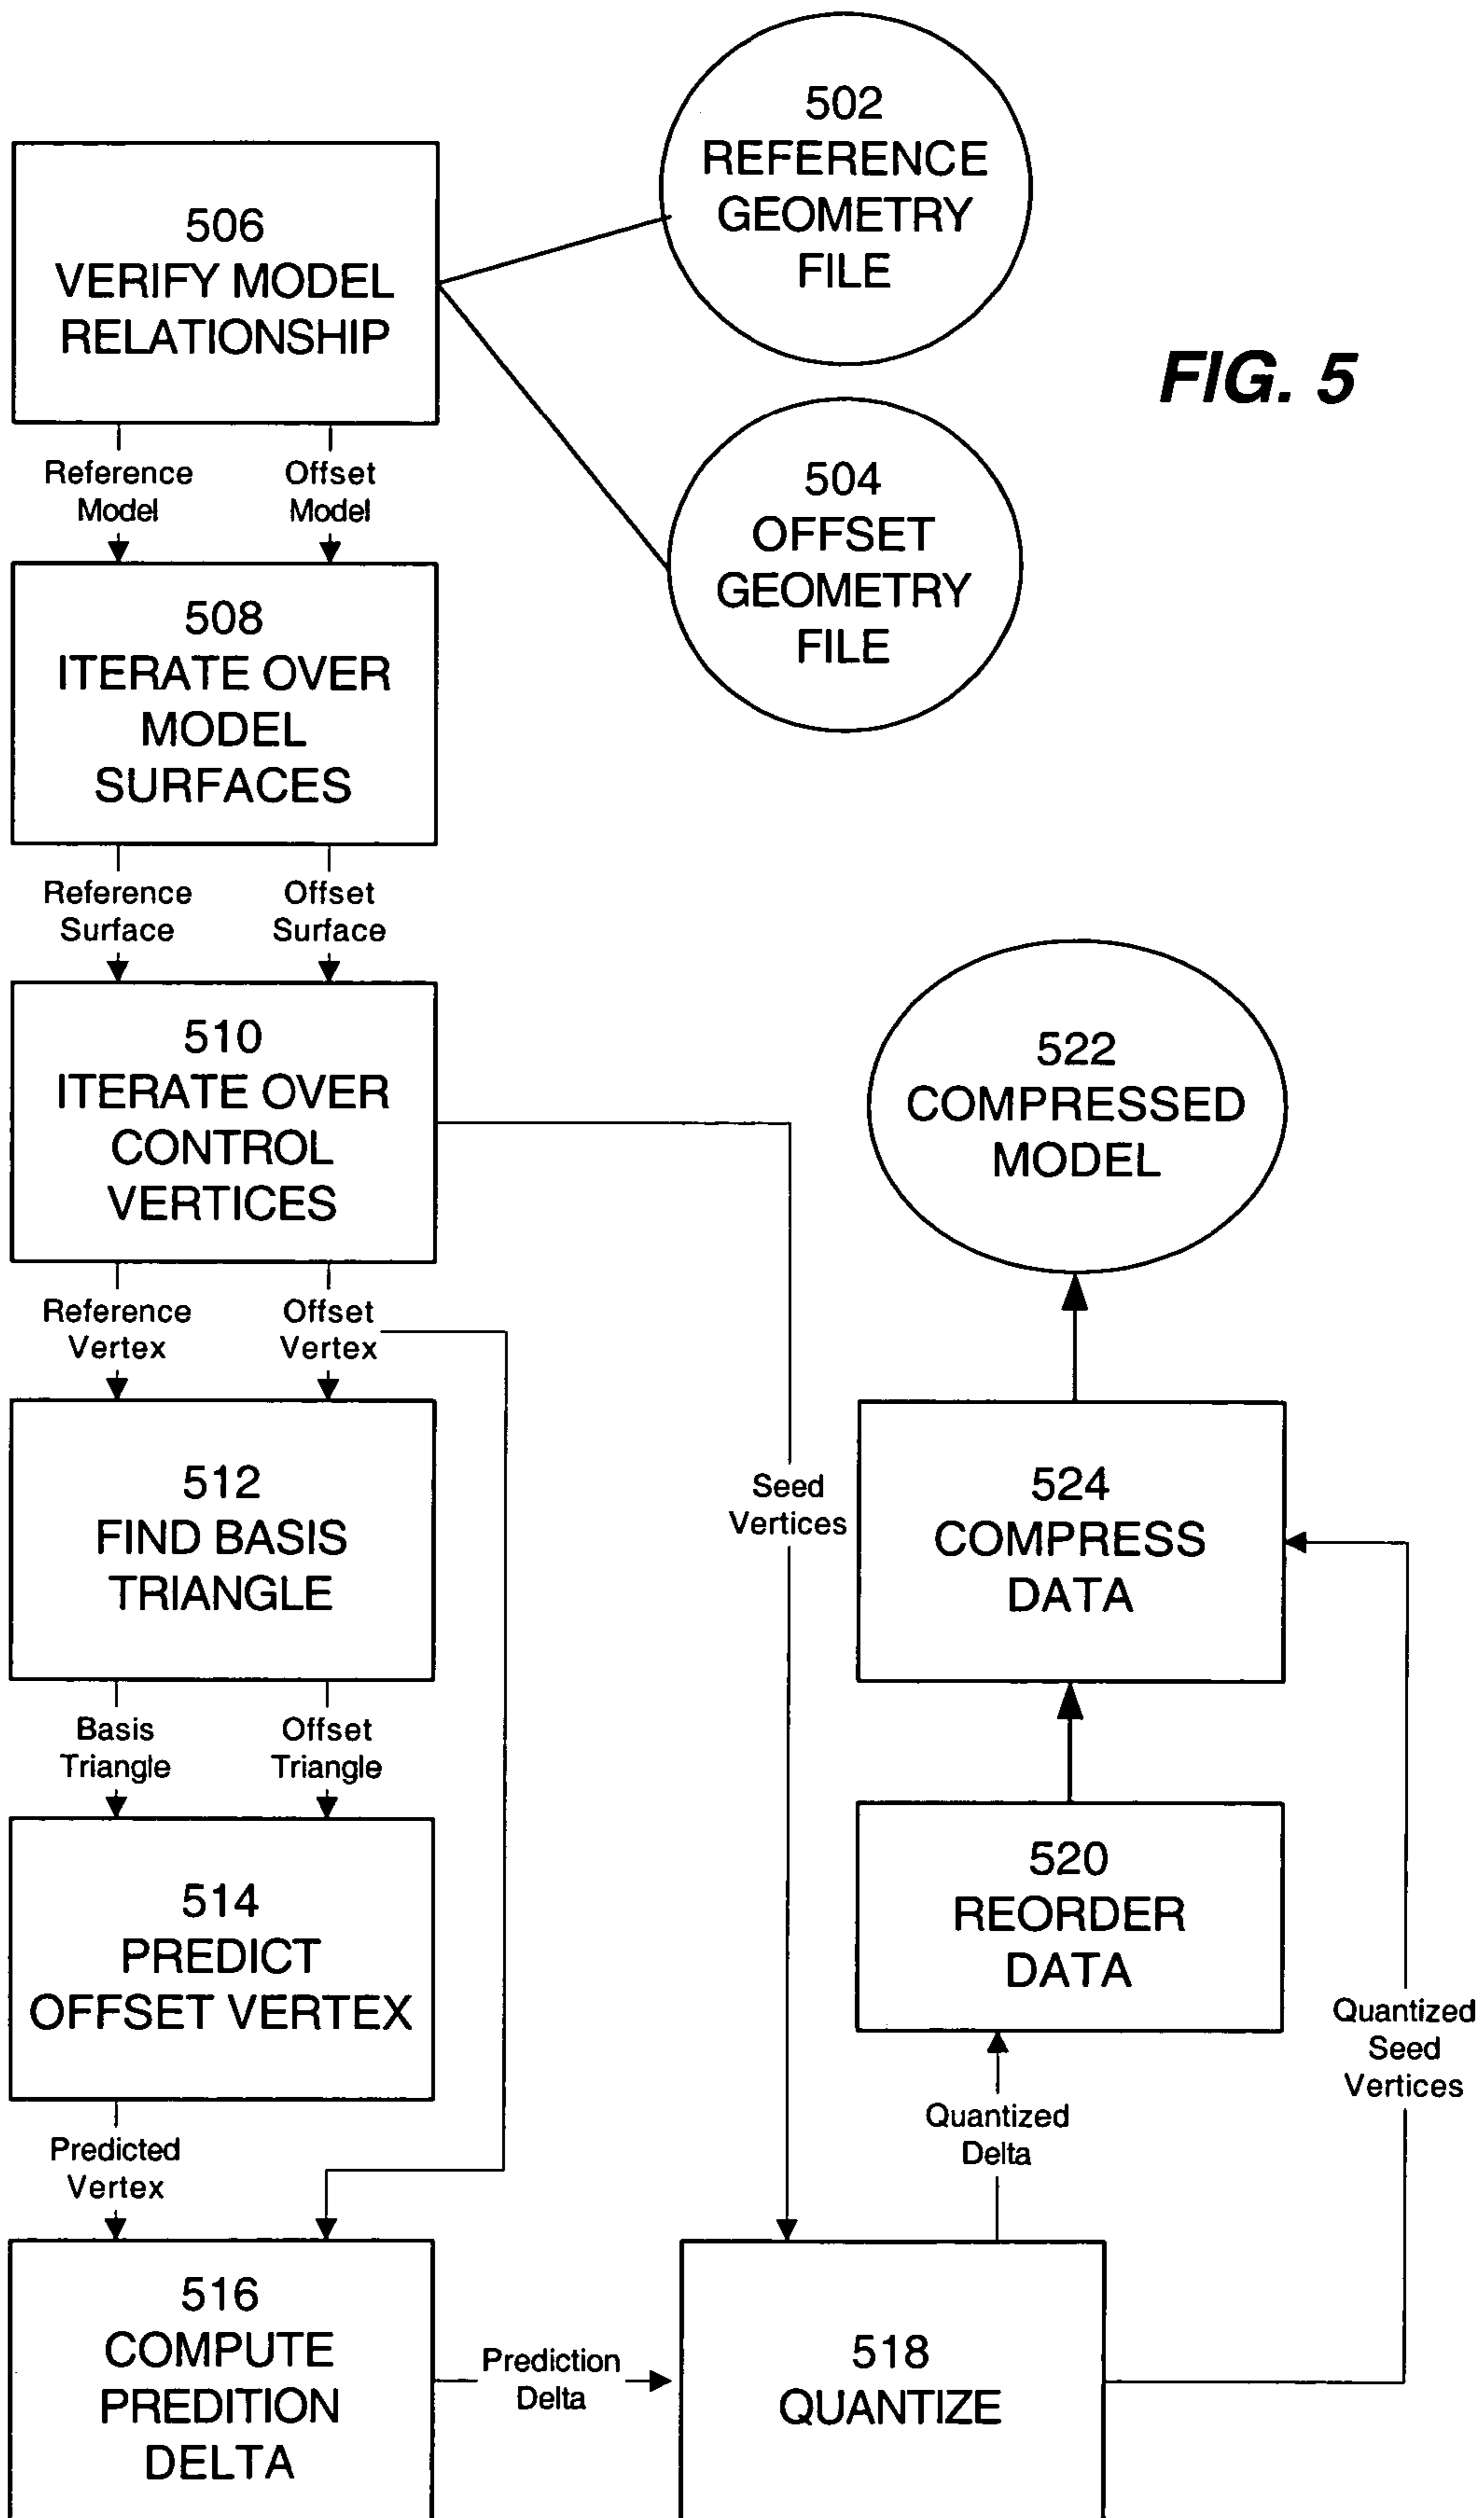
502
REFERENCE
GEOMETRY
FILE

506
VERIFY MODEL
RELATIONSHIP

FIG. 5

Reference Model

Offset Model

504
OFFSET
GEOMETRY
FILE

508
ITERATE OVER
MODEL
SURFACES

Reference Surface

Offset Surface

510
ITERATE OVER
CONTROL
VERTICES

522
COMPRESSED
MODEL

Reference Vertex

Offset Vertex

512
FIND BASIS
TRIANGLE

Seed Vertices

524
COMPRESS
DATA

Basis Triangle

Offset Triangle

514
PREDICT
OFFSET VERTEX

520
REORDER
DATA

Quantized Seed Vertices

Quantized Delta

Predicted Vertex

516
COMPUTE
PREDITION
DELTA

Prediction Delta

518
QUANTIZE